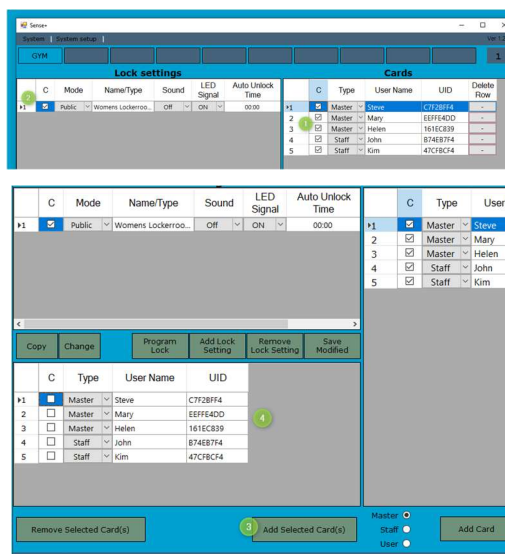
Sense+

System | System setup |

Ver 1.2

GYM

1

Lock settings

| | C | Mode | Name/Type | Sound | LED Signal | Auto Unlock Time |
|---|---|---|---|---|---|---|
| ▸1 | ☑ | Public | Womens Lockerroo... | Off | ON | 00:00 |

2

Cards

| | C | Type | User Name | UID | Delete Row |
|---|---|---|---|---|---|
| ▸1 | ☑ | Master | Steve | C7F2BFF4 | - |
| 2 | ☑ | Master | Mary | EEFFE4DD | - |
| 3 | ☑ | Master | Helen | 161EC839 | - |
| 4 | ☑ | Staff | John | B74EB7F4 | - |
| 5 | ☑ | Staff | Kim | 47CFBCF4 | - |

1

| | C | Mode | Name/Type | Sound | LED Signal | Auto Unlock Time |
|---|---|---|---|---|---|---|
| ▸1 | ☑ | Public | Womens Lockerroo... | Off | ON | 00:00 |

| | C | Type | User |
|---|---|---|---|
| ▸1 | ☑ | Master | Steve |
| 2 | ☑ | Master | Mary |
| 3 | ☑ | Master | Helen |
| 4 | ☑ | Staff | John |
| 5 | ☑ | Staff | Kim |

Copy | Change | Program Lock | Add Lock Setting | Remove Lock Setting | Save Modified

| | C | Type | User Name | UID |
|---|---|---|---|---|
| ▸1 | ☐ | Master | Steve | C7F2BFF4 |
| 2 | ☐ | Master | Mary | EEFFE4DD |
| 3 | ☐ | Master | Helen | 161EC839 |
| 4 | ☐ | Staff | John | B74EB7F4 |
| 5 | ☐ | Staff | Kim | 47CFBCF4 |

4

Remove Selected Card(s)

3 Add Selected Card(s)

Master
Staff
User

Add Card